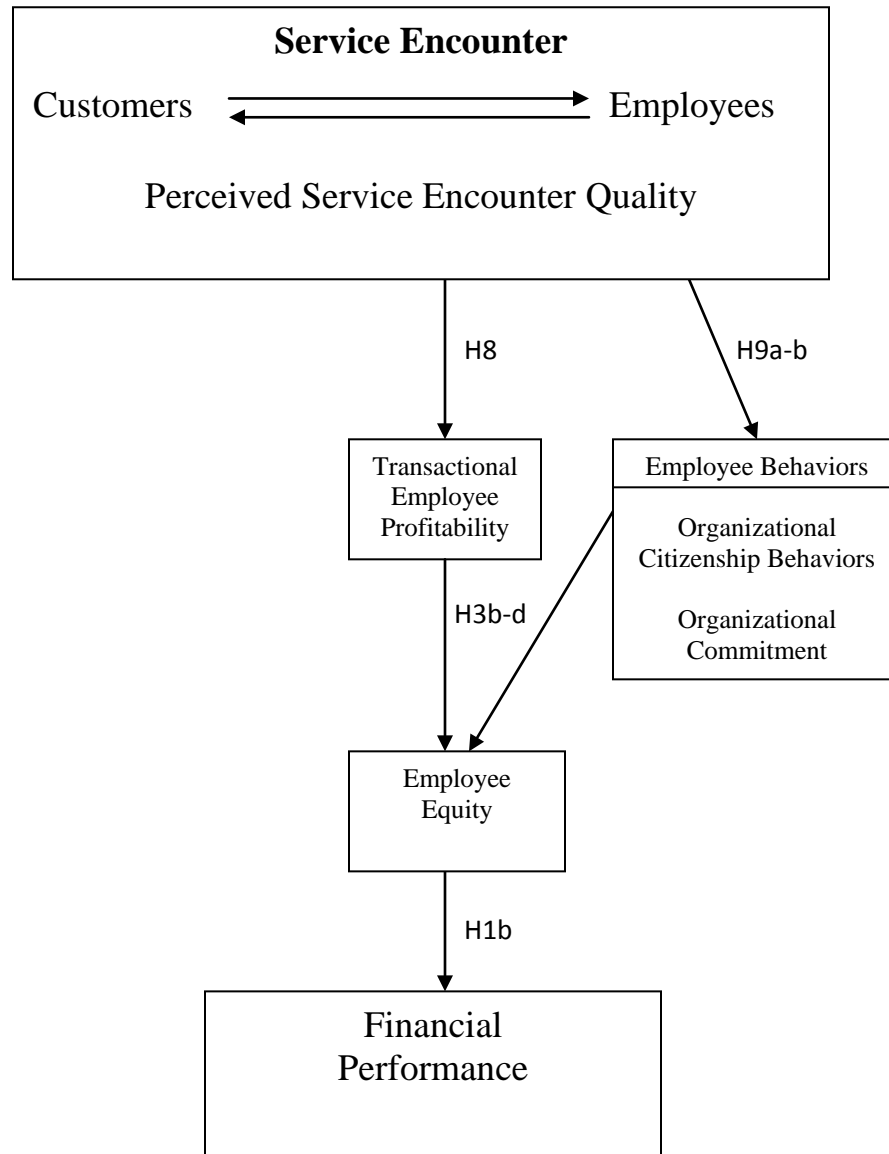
**Service Encounter**

Customers Employees

Perceived Service Encounter Quality

H8

H9a-b

Transactional Employee Profitability

Employee Behaviors

Organizational Citizenship Behaviors

Organizational Commitment

H3b-d

Employee Equity

H1b

Financial Performance